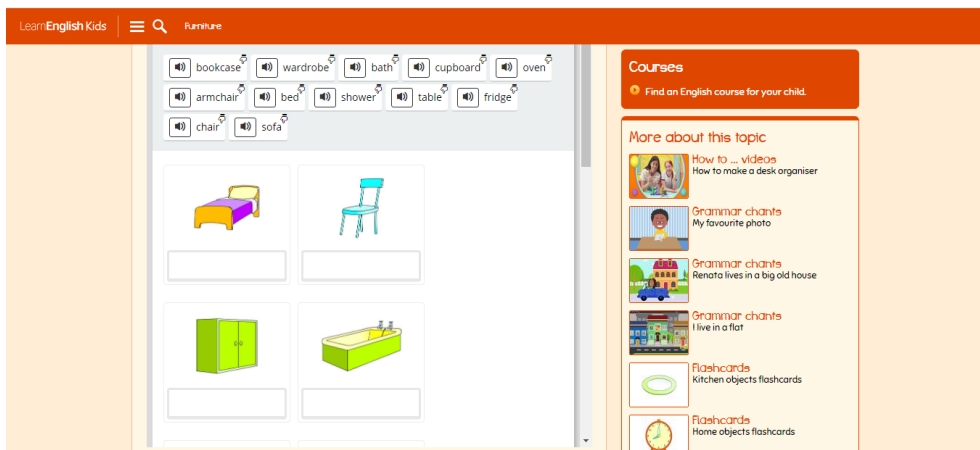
LearnEnglish Kids Furniture

bookcase wardrobe bath cupboard oven
armchair bed shower table fridge
chair sofa

Courses
Find an English course for your child.

More about this topic
How to ... videos
How to make a desk organiser
Grammar chants
My favourite photo
Grammar chants
Renata lives in a big old house
Grammar chants
I live in a flat
Flashcards
Kitchen objects flashcards
Flashcards
Home objects flashcards